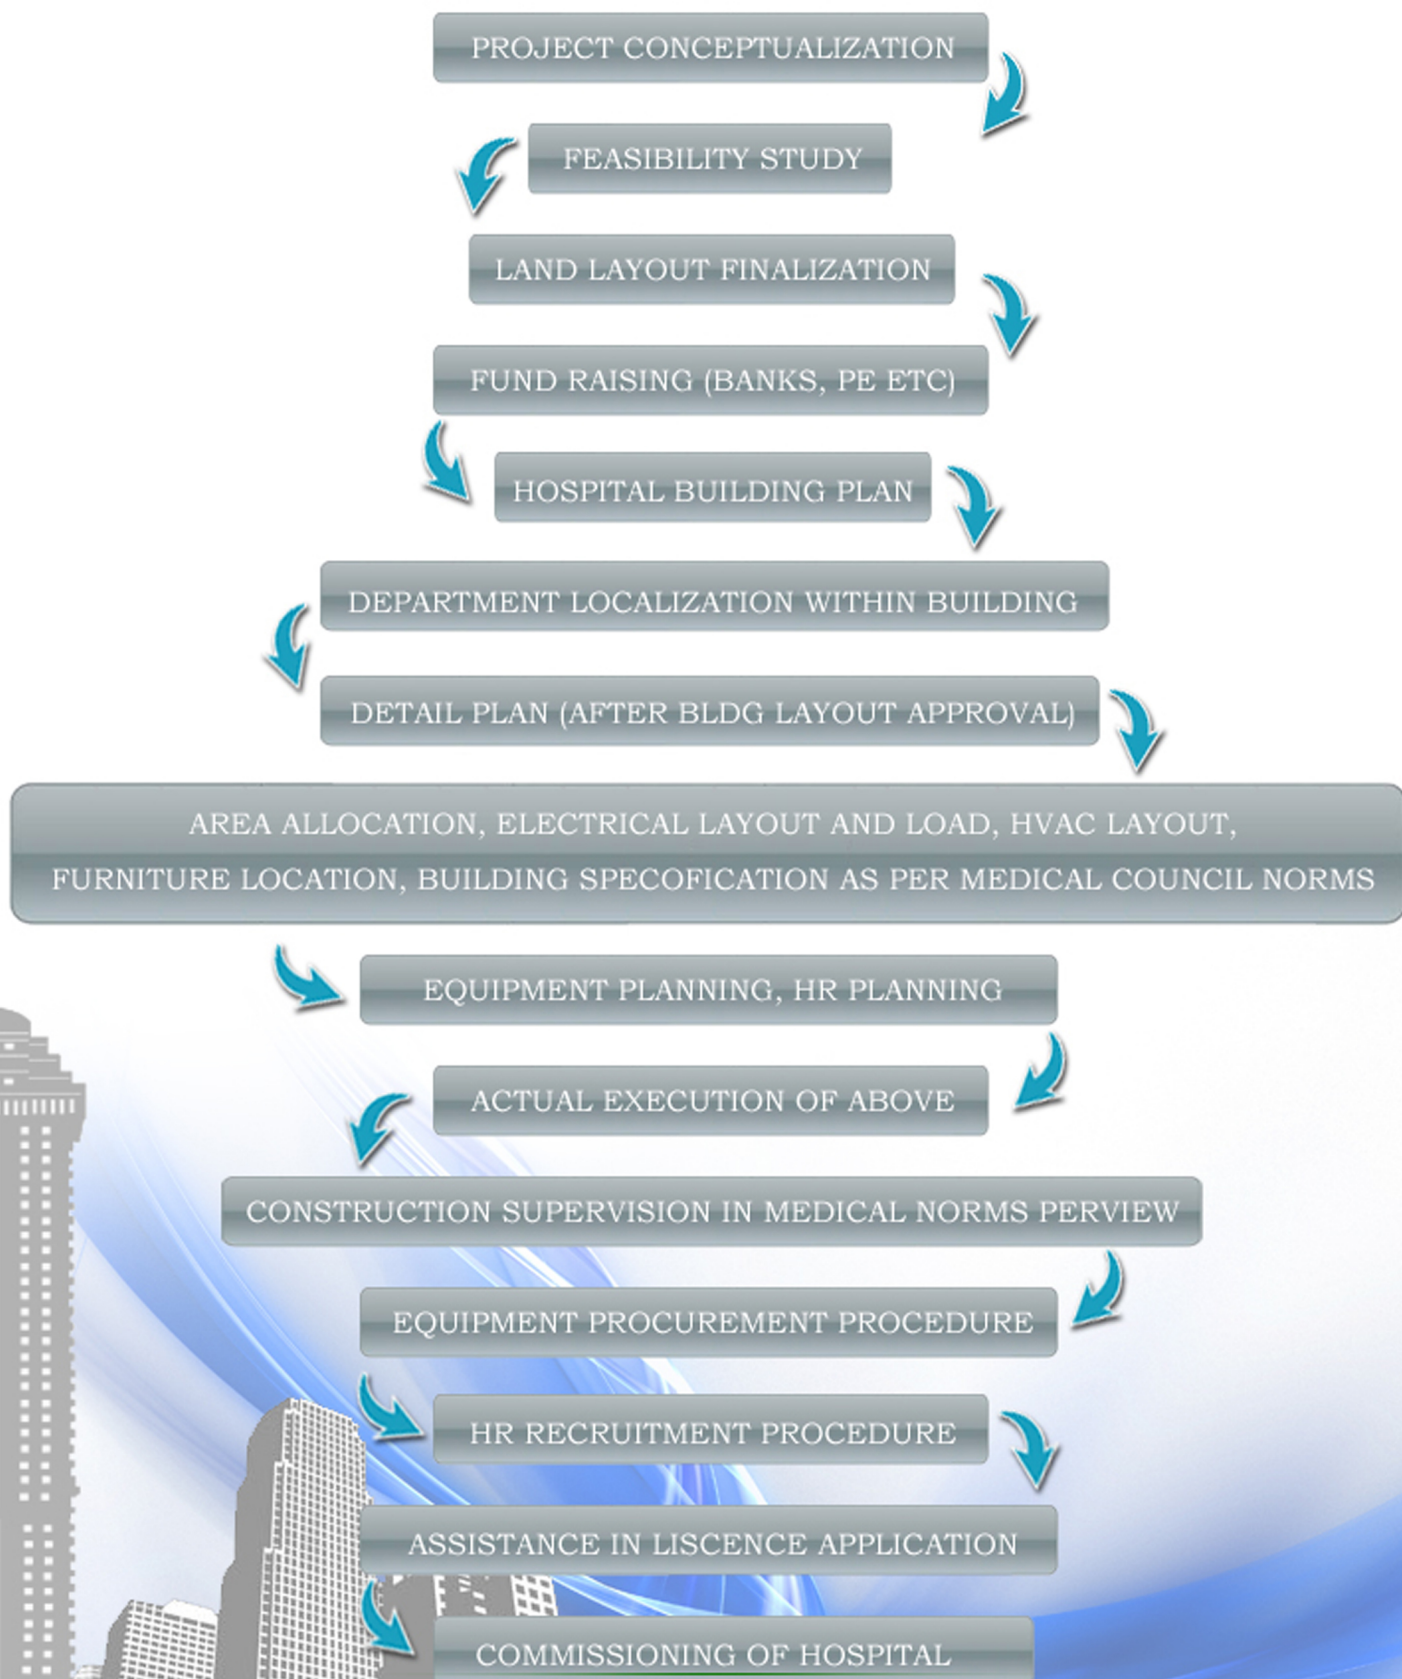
PROJECT CONCEPTUALIZATION

FEASIBILITY STUDY

LAND LAYOUT FINALIZATION

FUND RAISING (BANKS, PE ETC)

HOSPITAL BUILDING PLAN

DEPARTMENT LOCALIZATION WITHIN BUILDING

DETAIL PLAN (AFTER BLDG LAYOUT APPROVAL)

AREA ALLOCATION, ELECTRICAL LAYOUT AND LOAD, HVAC LAYOUT, FURNITURE LOCATION, BUILDING SPECOFICATION AS PER MEDICAL COUNCIL NORMS

EQUIPMENT PLANNING, HR PLANNING

ACTUAL EXECUTION OF ABOVE

CONSTRUCTION SUPERVISION IN MEDICAL NORMS PERVIEW

EQUIPMENT PROCUREMENT PROCEDURE

HR RECRUITMENT PROCEDURE

ASSISTANCE IN LISCENCE APPLICATION

COMMISSIONING OF HOSPITAL